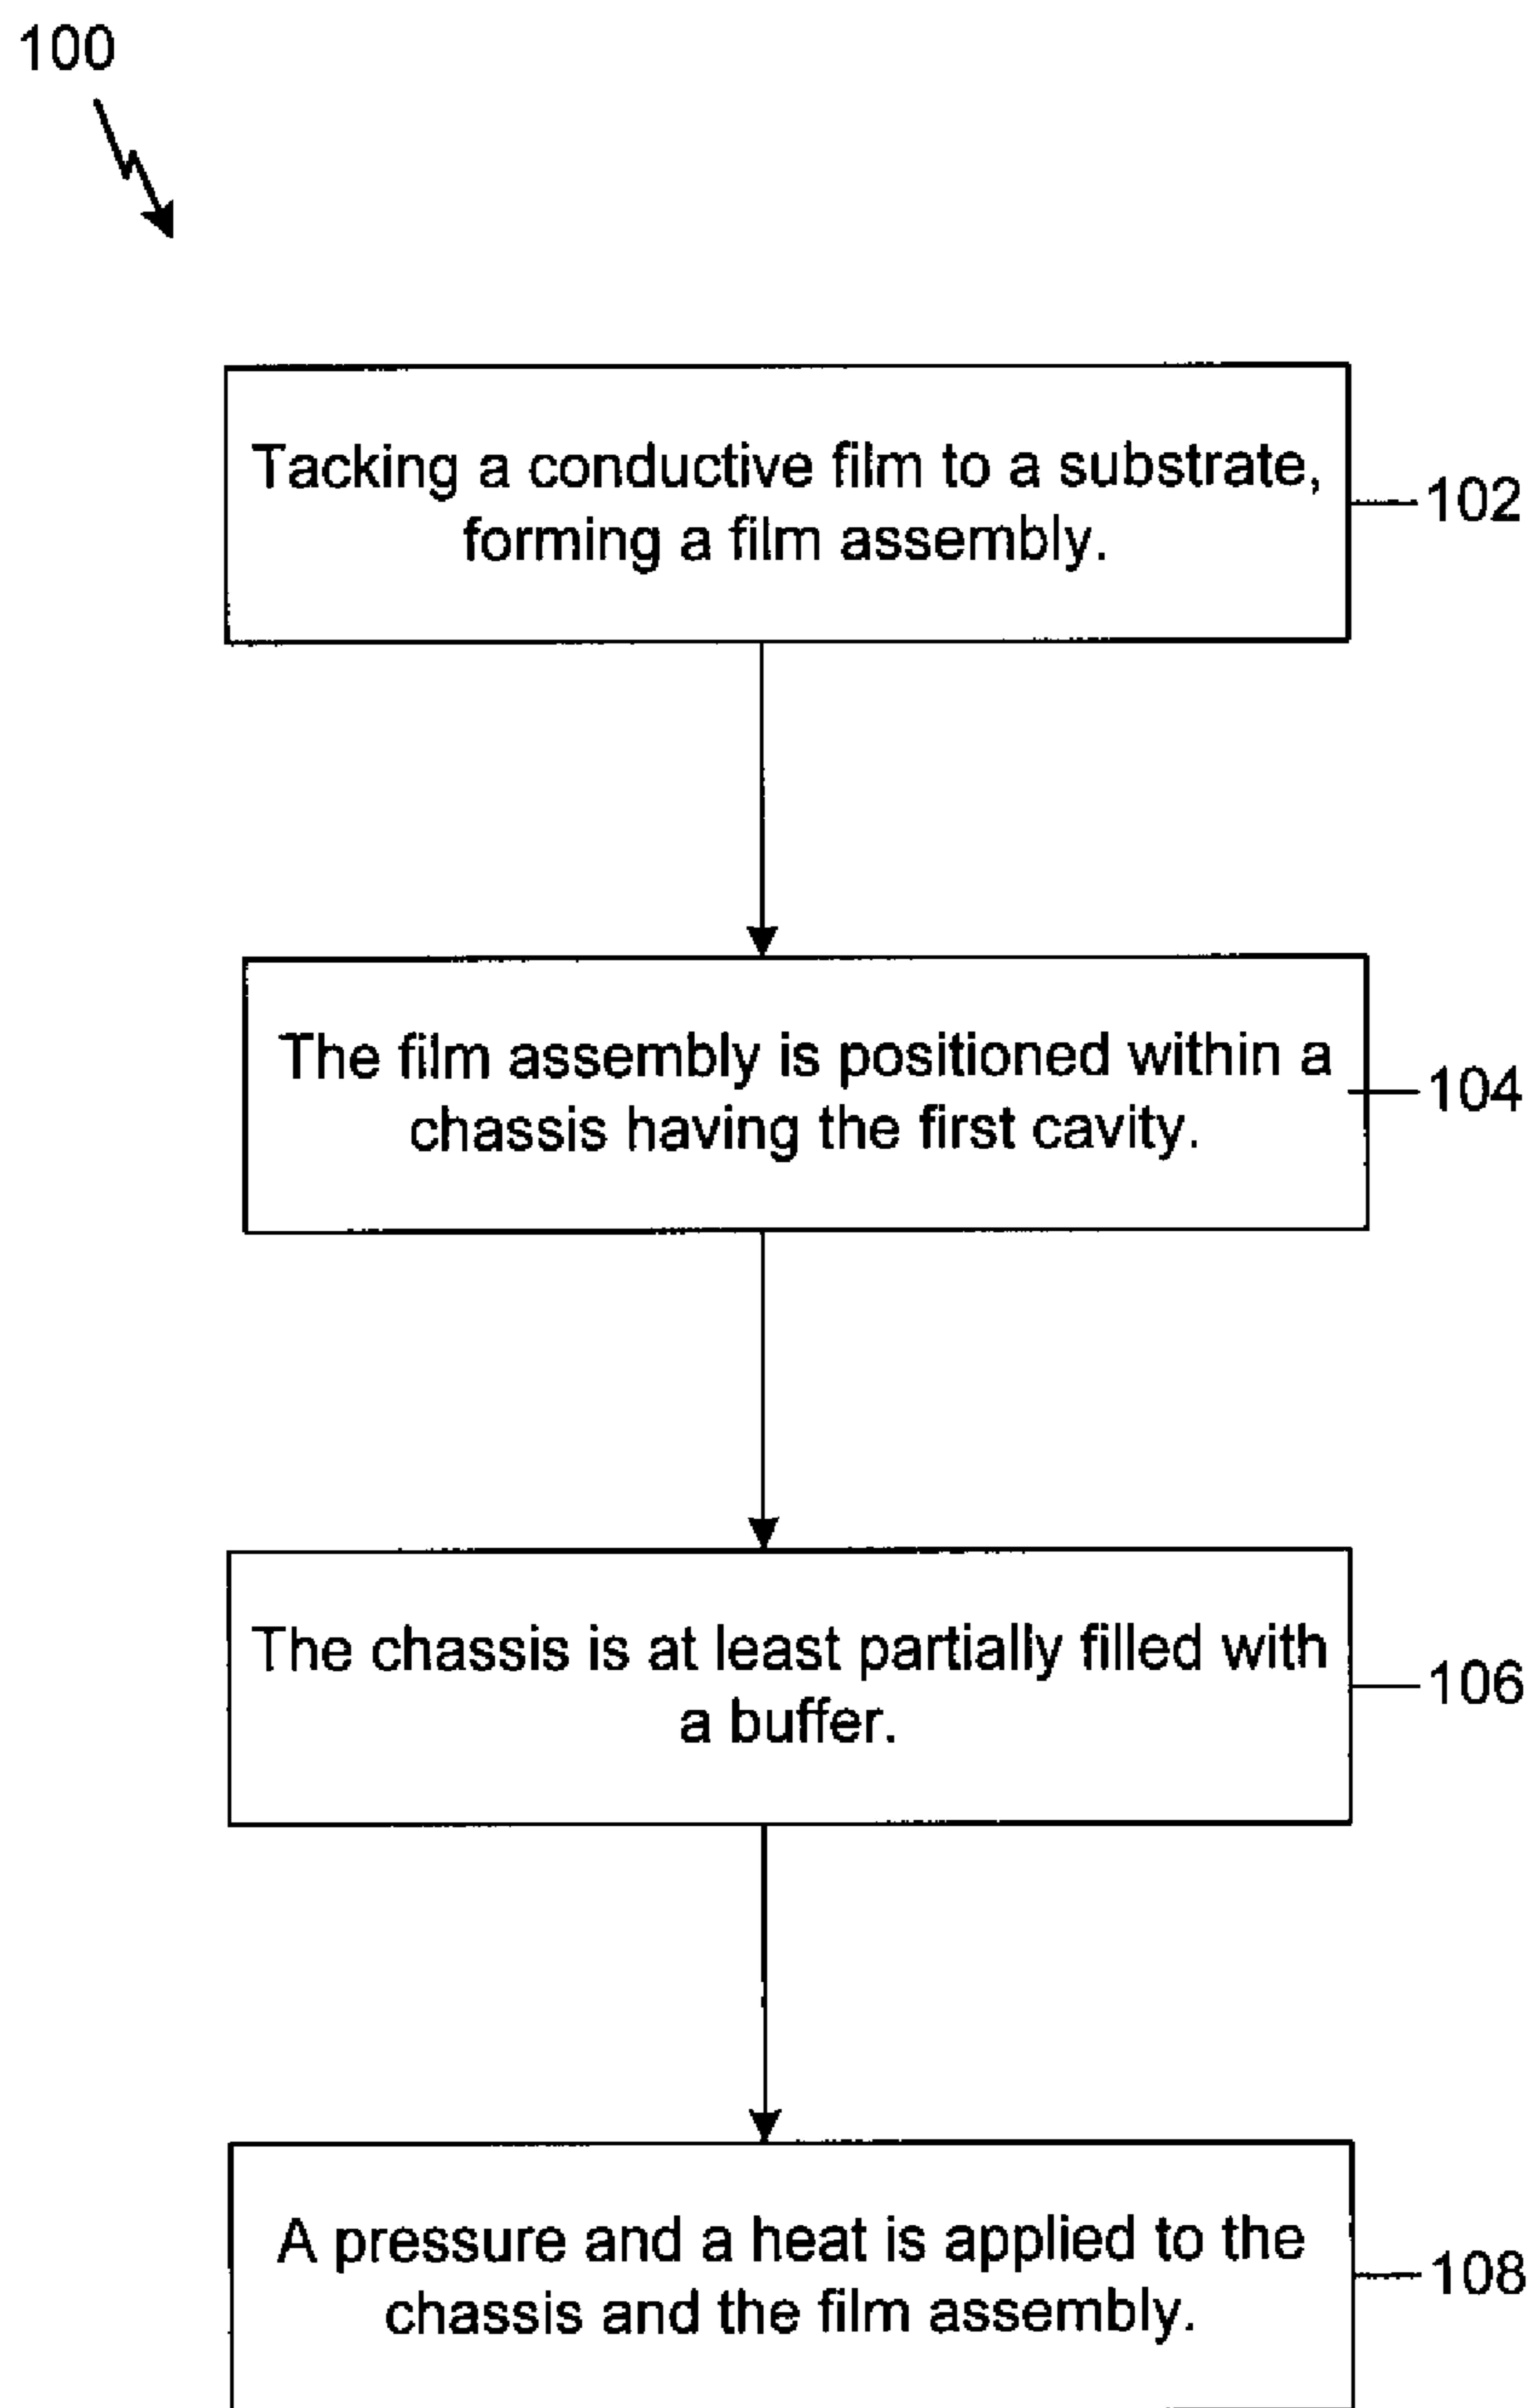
100

Tacking a conductive film to a substrate, forming a film assembly.

102

The film assembly is positioned within a chassis having the first cavity.

104

The chassis is at least partially filled with a buffer.

106

A pressure and a heat is applied to the chassis and the film assembly.

108